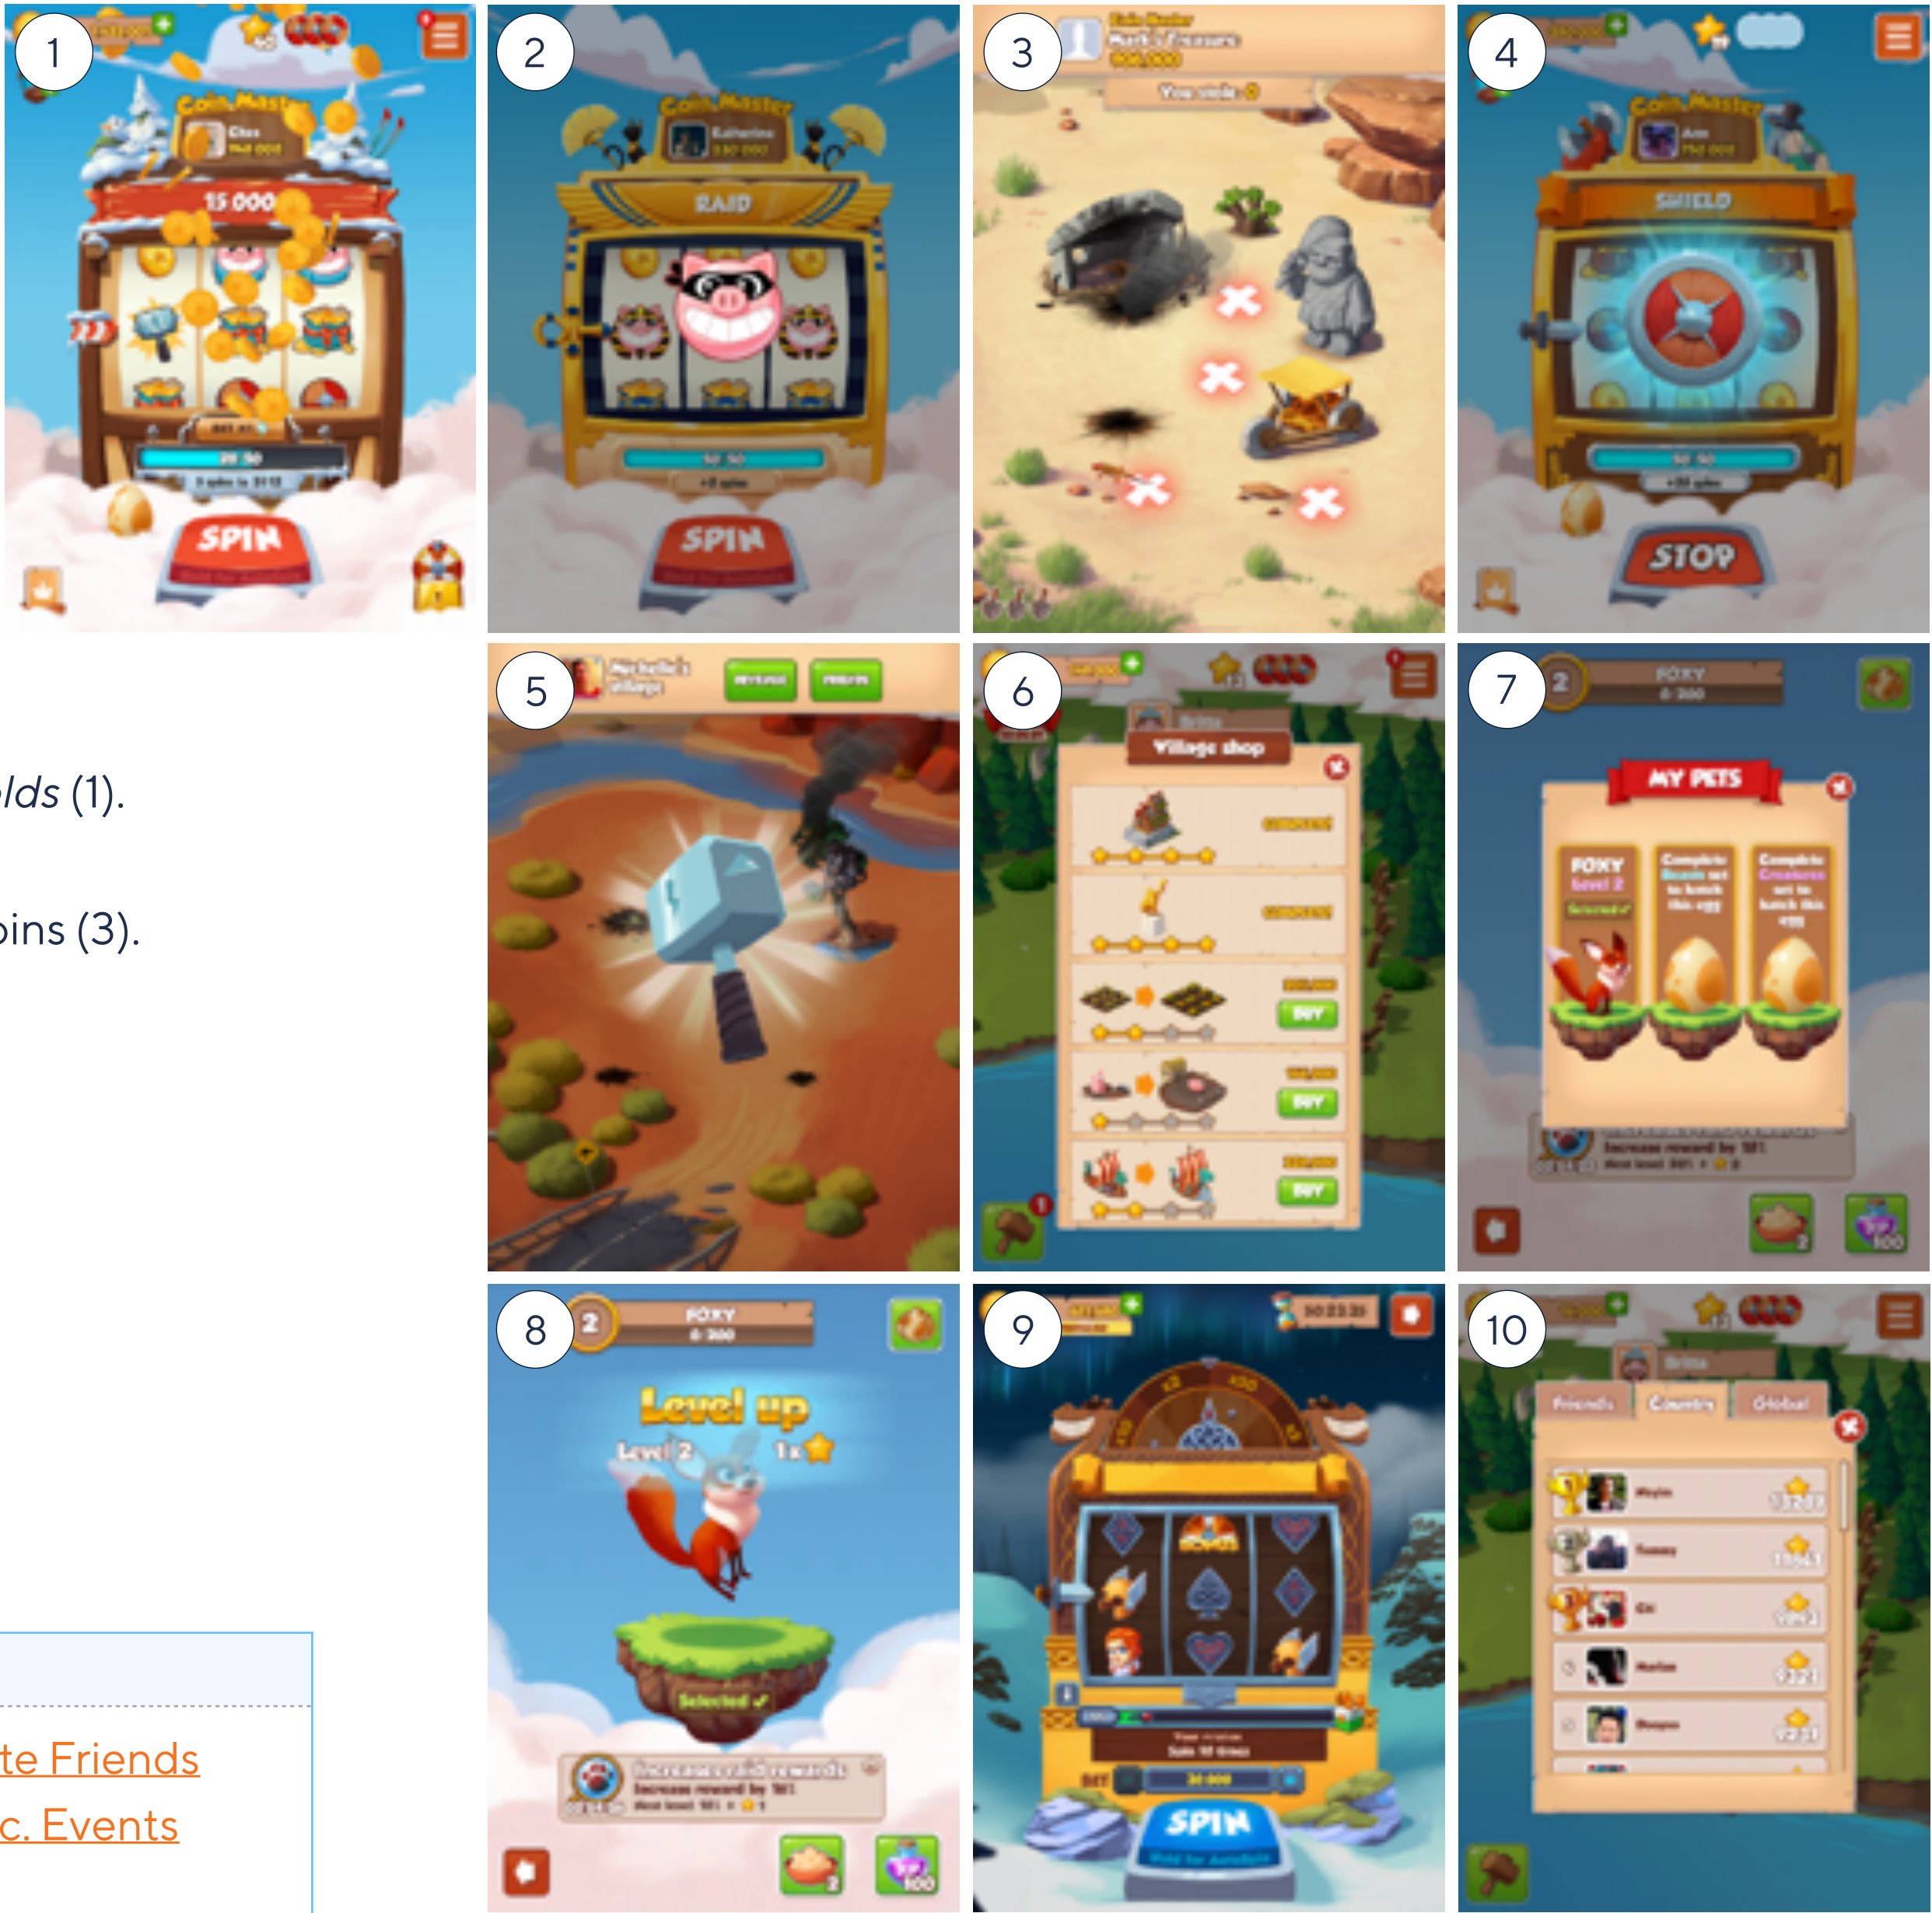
1
Coin Master
15 000
SPIN

2
Coin Master
RAID
SPIN

3
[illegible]
You stole: 0

4
Coin Master
SHIELD
STOP

lds (1).

ins (3).

5
Michelle's village

6
Village shop
BUY
BUY
BUY

7
2
FOXY
6/200
MY PETS
FOXY level 2
Complete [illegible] set to hatch this egg
Complete Creatures set to hatch this egg
Increase reward by 10%
100

8
2
FOXY
6/200
Level up
Level 2
1x
Selected ✓
Increase reward by 10%
2
100

9
SPIN

10
Friends
Country
Global

te Friends
c. Events